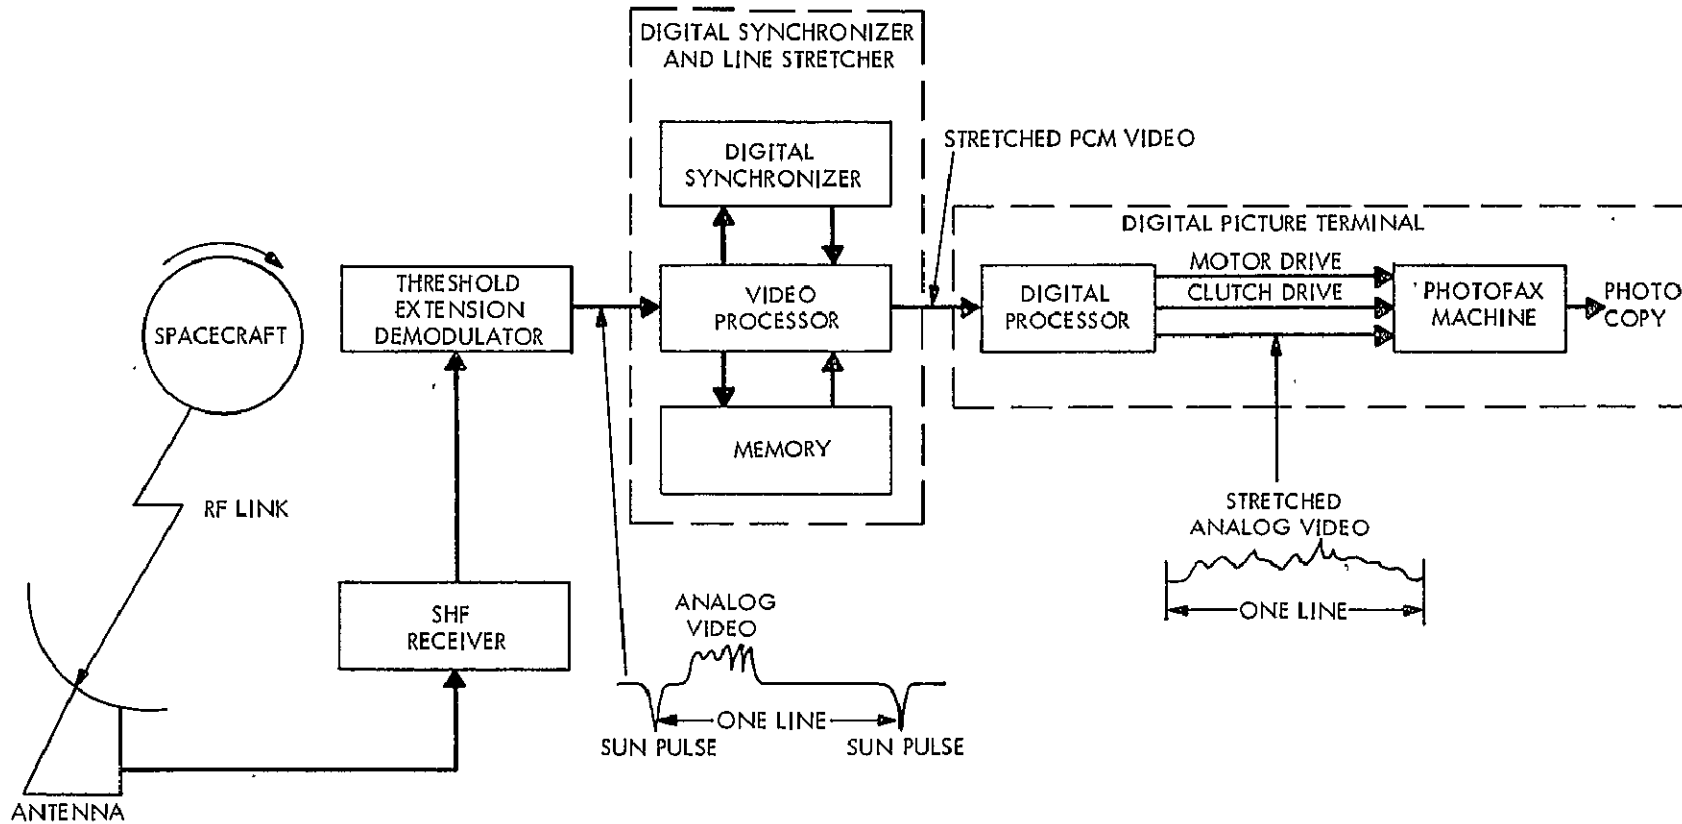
DIGITAL SYNCHRONIZER AND LINE STRETCHER

DIGITAL SYNCHRONIZER

STRETCHED PCM VIDEO

DIGITAL PICTURE TERMINAL

SPACECRAFT

THRESHOLD EXTENSION DEMODULATOR

VIDEO PROCESSOR

DIGITAL PROCESSOR

MOTOR DRIVE

CLUTCH DRIVE

PHOTOFAX MACHINE

PHOTO COPY

MEMORY

RF LINK

STRETCHED ANALOG VIDEO

ONE LINE

SHF RECEIVER

ANALOG VIDEO

ONE LINE

SUN PULSE

SUN PULSE

ANTENNA